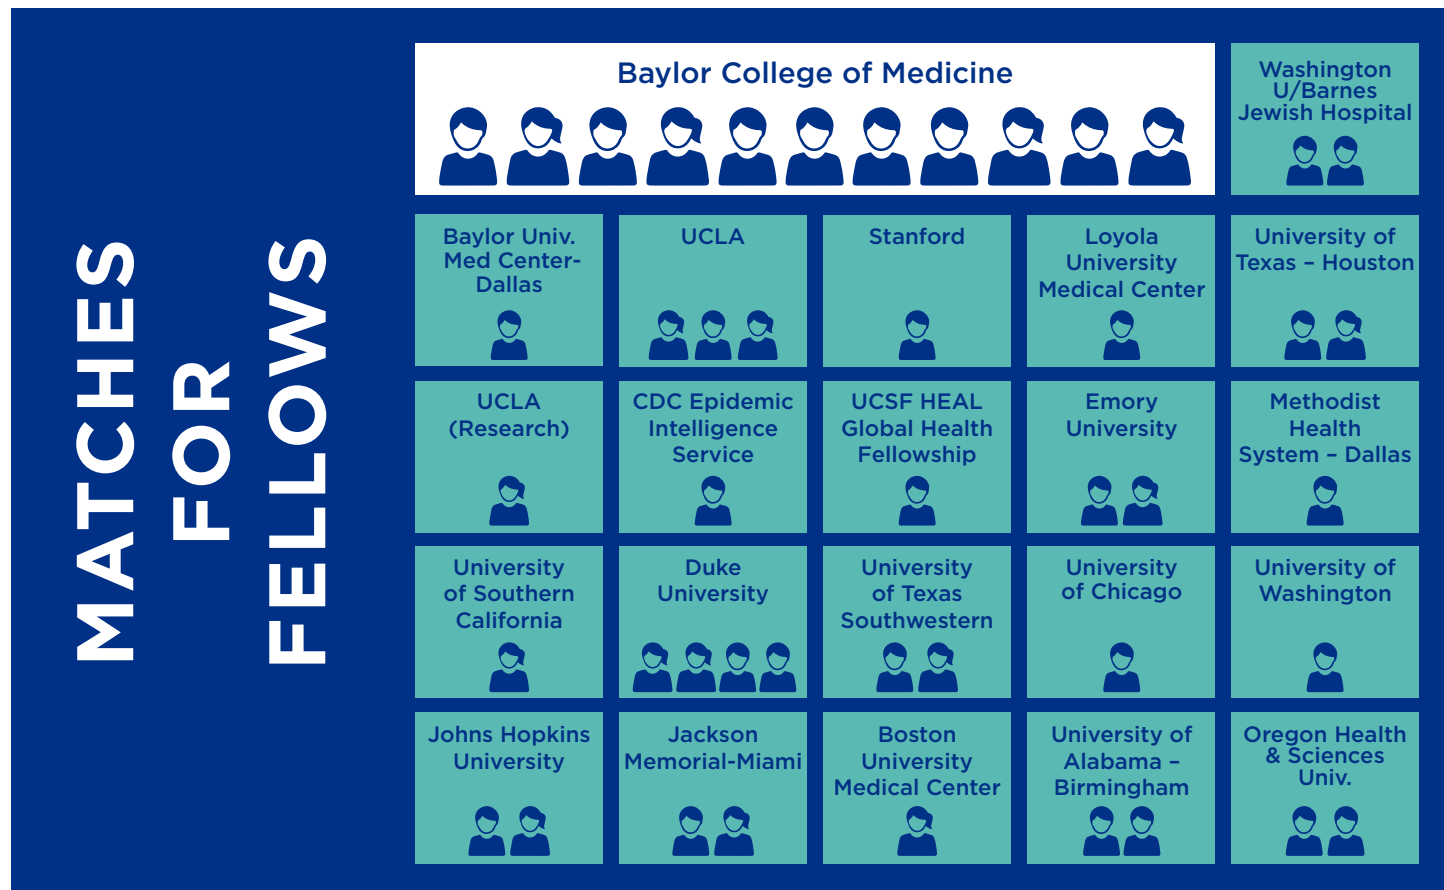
MATCHES FOR FELLOWS

Baylor College of Medicine

Washington U/Barnes Jewish Hospital

Baylor Univ. Med Center-Dallas

UCLA

Stanford

Loyola University Medical Center

University of Texas – Houston

UCLA (Research)

CDC Epidemic Intelligence Service

UCSF HEAL Global Health Fellowship

Emory University

Methodist Health System – Dallas

University of Southern California

Duke University

University of Texas Southwestern

University of Chicago

University of Washington

Johns Hopkins University

Jackson Memorial-Miami

Boston University Medical Center

University of Alabama – Birmingham

Oregon Health & Sciences Univ.